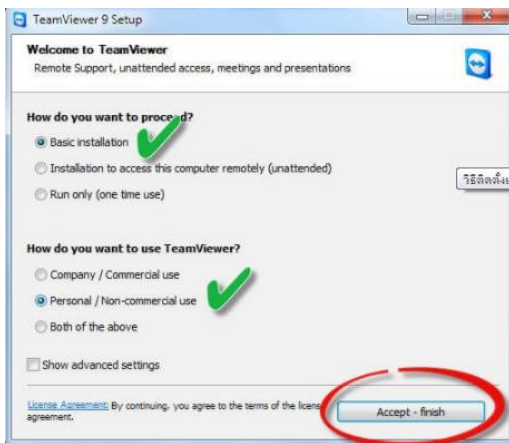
TeamViewer 9 Setup

Welcome to TeamViewer
Remote Support, unattended access, meetings and presentations

How do you want to proce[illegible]?
Basic installation
Installation to access this computer remotely (unattended)
Run only (one time use)

วิธีติดตั้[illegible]

How do you want to use TeamViewer?
Company / Commercial use
Personal / Non-commercial use
Both of the above

Show advanced settings

License Agreement: By continuing, you agree to the terms of the licens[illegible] agreement.

Accept - finish